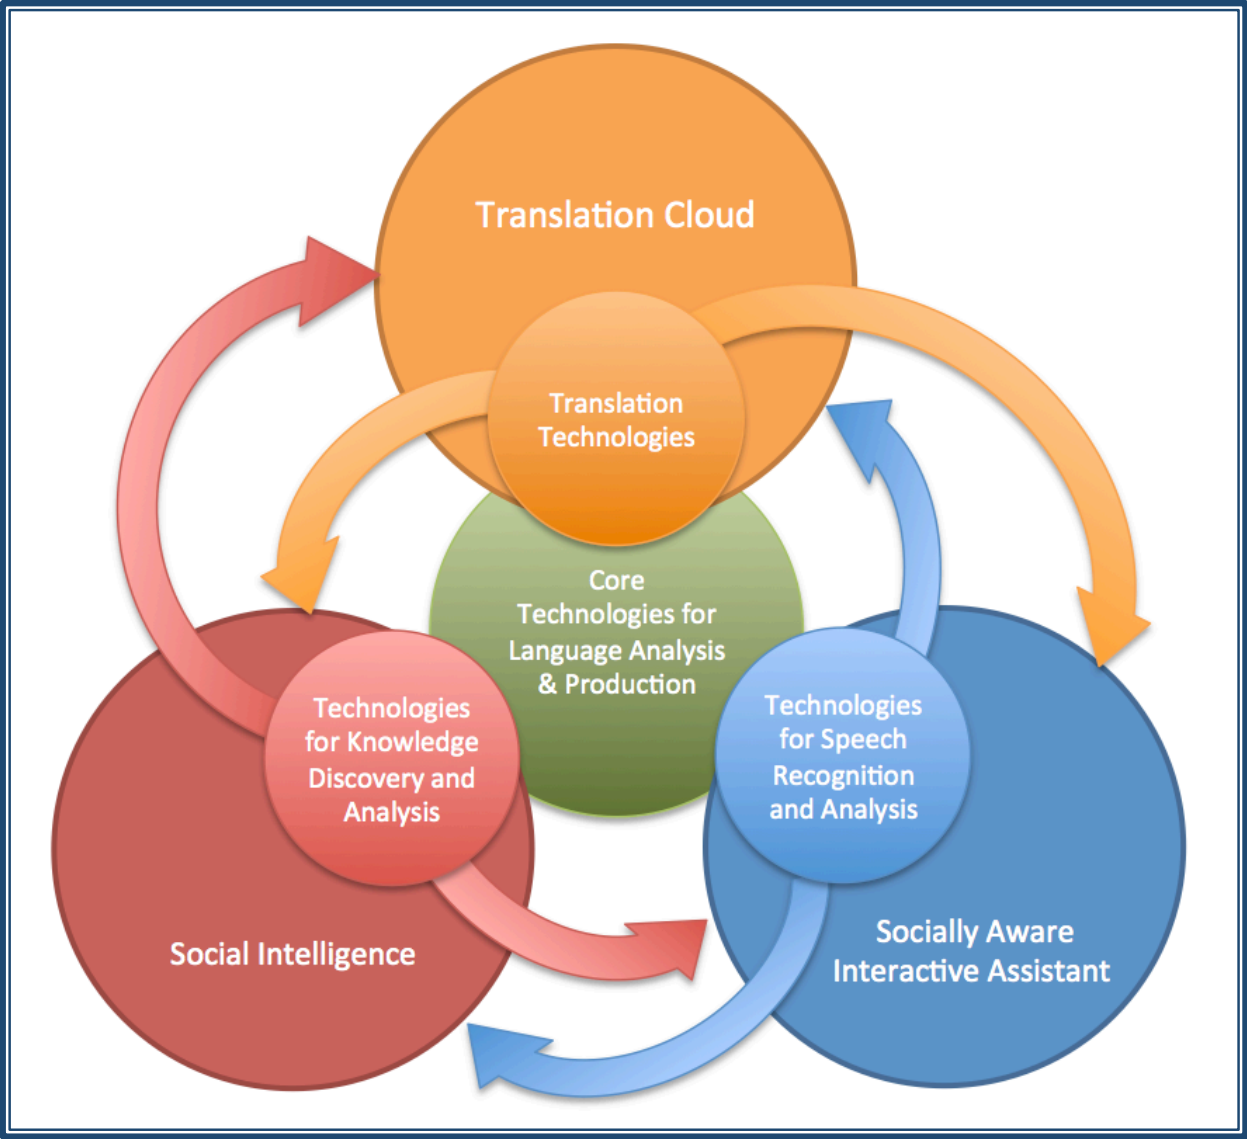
Translation Cloud

Translation Technologies

Core Technologies for Language Analysis & Production

Technologies for Knowledge Discovery and Analysis

Technologies for Speech Recognition and Analysis

Social Intelligence

Socially Aware Interactive Assistant